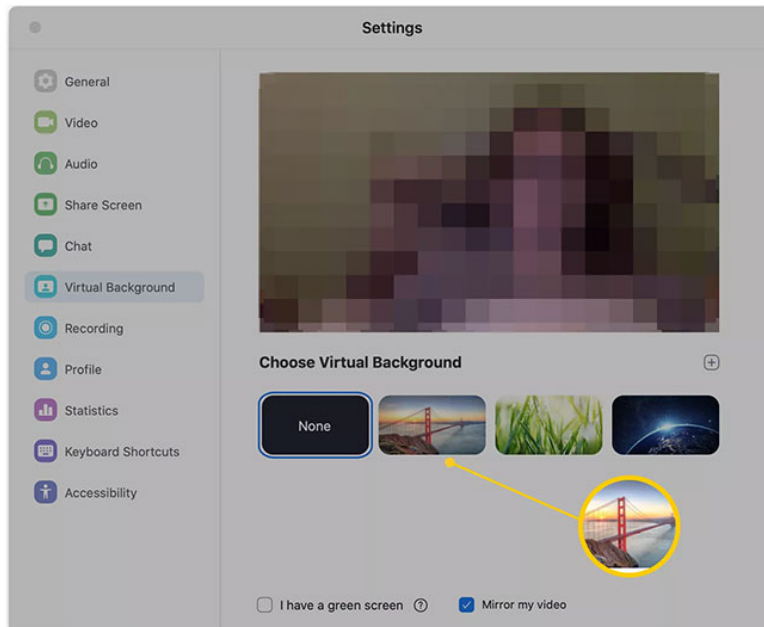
Settings

General
Video
Audio
Share Screen
Chat
Virtual Background
Recording
Profile
Statistics
Keyboard Shortcuts
Accessibility

Choose Virtual Background

None

I have a green screen

Mirror my video